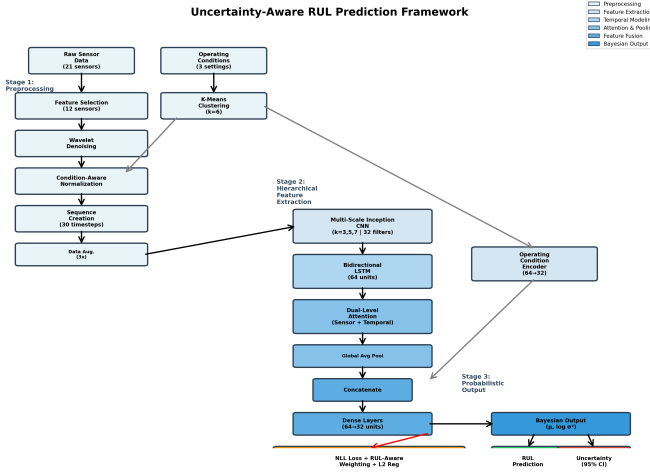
Uncertainty-Aware RUL Prediction Framework

Preprocessing
Feature Extraction
Temporal Modeling
Attention & Pooling
Feature Fusion
Bayesian Output

Stage 1: Preprocessing

Raw Sensor Data (21 sensors)

Operating Conditions (3 settings)

Feature Selection (12 sensors)

K-Means Clustering (k=6)

Wavelet Denoising

Condition-Aware Normalization

Sequence Creation (30 timesteps)

Data Aug. (3x)

Stage 2: Hierarchical Feature Extraction

Multi-Scale Inception CNN (k=3,5,7 | 32 filters)

Bidirectional LSTM (64 units)

Dual-Level Attention (Sensor + Temporal)

Global Avg Pool

Operating Condition Encoder (64→32)

Concatenate

Stage 3: Probabilistic Output

Dense Layers (64→32 units)

Bayesian Output ($\mu$, log $\sigma^2$)

NLL Loss + RUL-Aware Weighting + L2 Reg

RUL Prediction

Uncertainty (95% CI)